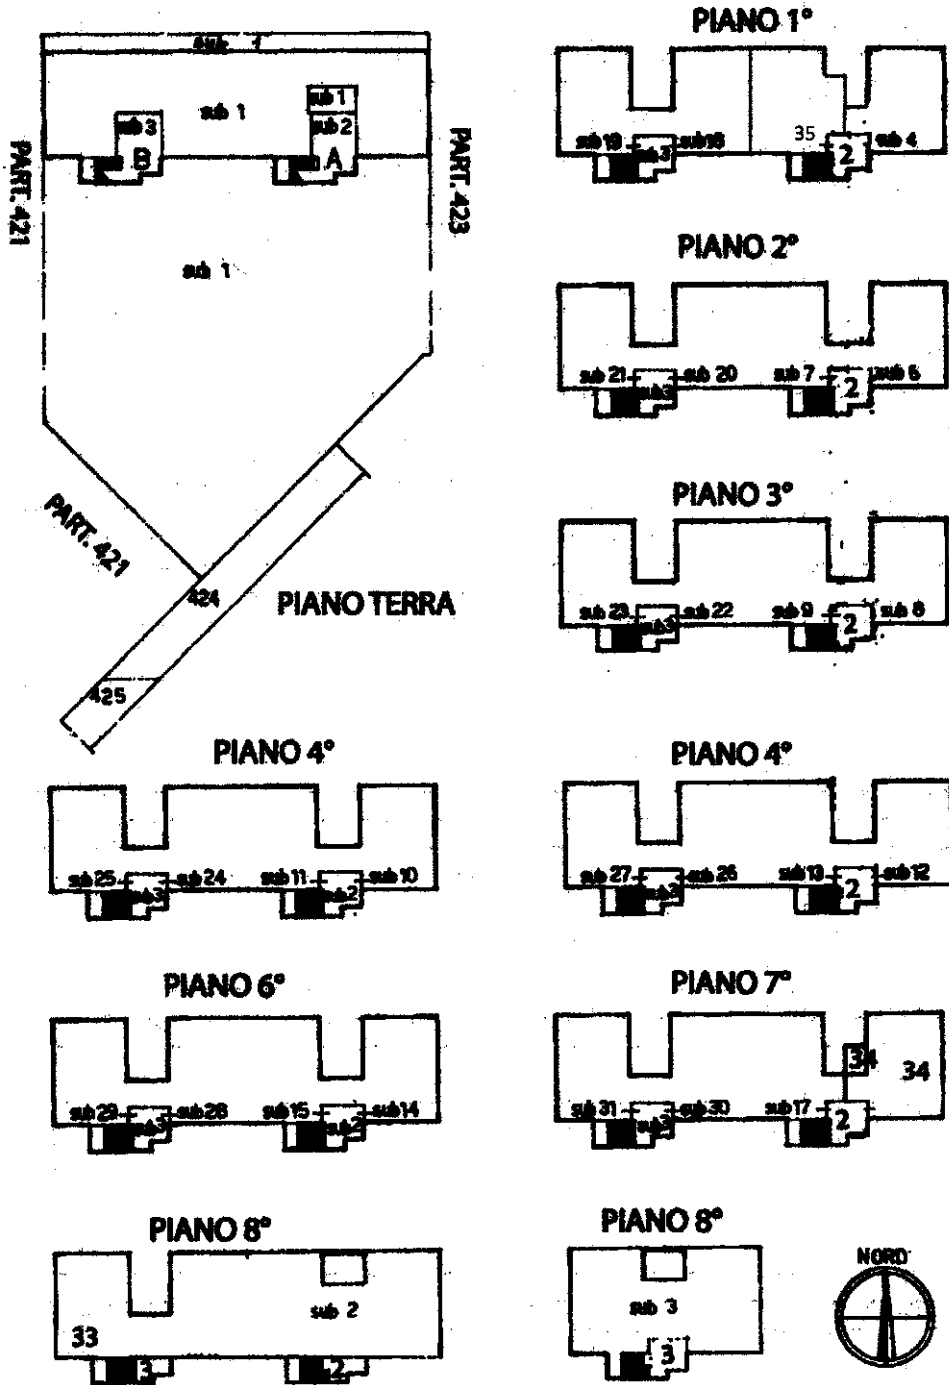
sub 1

sub 1
sub 1
sub 2
sub 3
B
A
sub

PART. 421
PART. 423

sub 1

PART. 421
424
425
PIANO TERRA

PIANO 1°
sub 19
sub 18
3
35
2
sub 4

PIANO 2°
sub 21
sub 20
3
sub 7
2
sub 6

PIANO 3°
sub 23
sub 22
3
sub 9
2
sub 8

PIANO 4°
sub 25
sub 24
sub 3
sub 11
sub 2
sub 10

PIANO 4°
sub 27
sub 26
sub 3
sub 13
2
sub 12

PIANO 6°
sub 29
sub 28
sub 3
sub 15
sub 2
sub 14

PIANO 7°
34
34
sub 31
sub 30
sub 3
sub 17
2

PIANO 8°
sub 2
33
3
2

PIANO 8°
sub 3
3

NORD